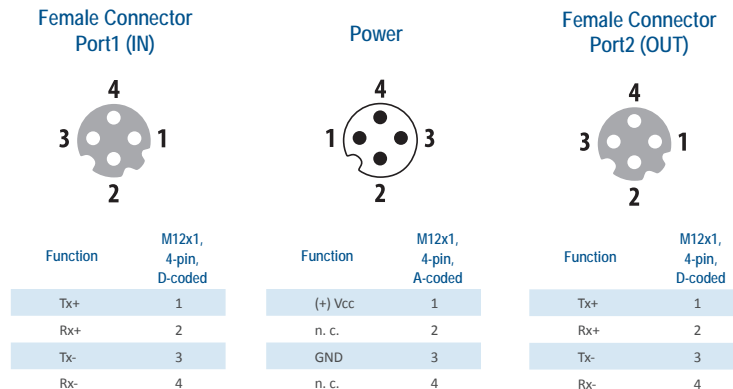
Female Connector Port1 (IN)

4
3 1
2

| Function | M12x1, 4-pin, D-coded |
|---|---|
| Tx+ | 1 |
| Rx+ | 2 |
| Tx- | 3 |
| Rx- | 4 |

Power

4
1 3
2

| Function | M12x1, 4-pin, A-coded |
|---|---|
| (+) Vcc | 1 |
| n. c. | 2 |
| GND | 3 |
| n. c. | 4 |

Female Connector Port2 (OUT)

4
3 1
2

| Function | M12x1, 4-pin, D-coded |
|---|---|
| Tx+ | 1 |
| Rx+ | 2 |
| Tx- | 3 |
| Rx- | 4 |